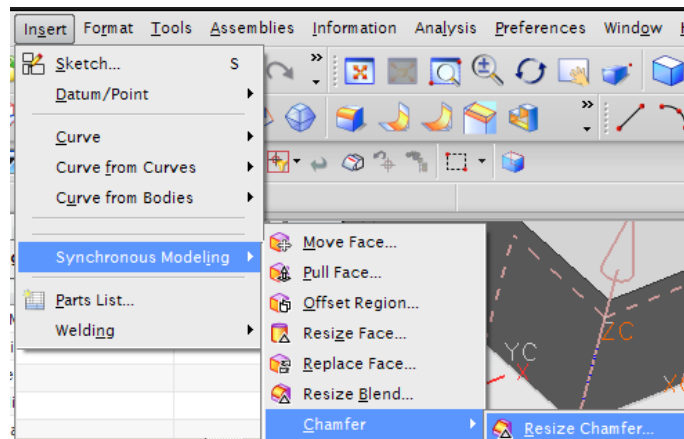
Insert Format Tools Assemblies Information Analysis Preferences Window

Sketch... S
Datum/Point
Curve
Curve from Curves
Curve from Bodies
Synchronous Modeling
Parts List...
Welding

Move Face...
Pull Face...
Offset Region...
Resize Face...
Replace Face...
Resize Blend...
Chamfer

Resize Chamfer...

ZC
YC
X
XC